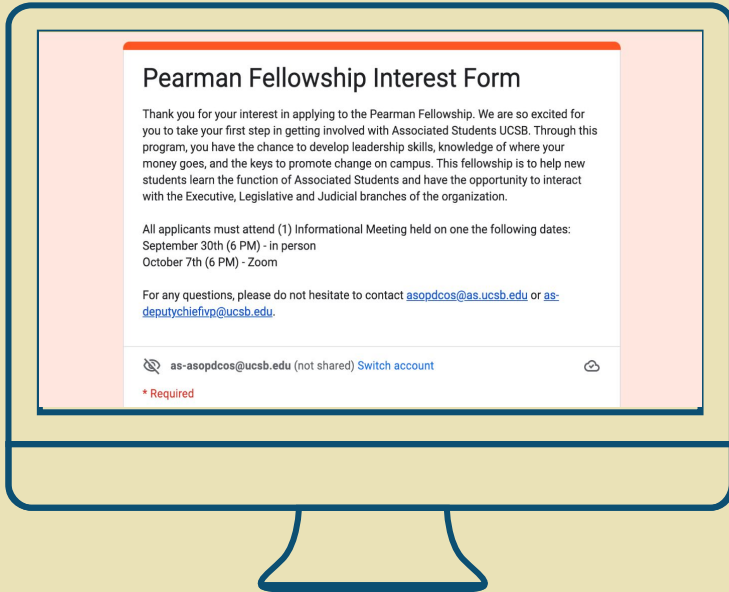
Pearman Fellowship Interest Form

Thank you for your interest in applying to the Pearman Fellowship. We are so excited for you to take your first step in getting involved with Associated Students UCSB. Through this program, you have the chance to develop leadership skills, knowledge of where your money goes, and the keys to promote change on campus. This fellowship is to help new students learn the function of Associated Students and have the opportunity to interact with the Executive, Legislative and Judicial branches of the organization.

All applicants must attend (1) Informational Meeting held on one the following dates:
September 30th (6 PM) - in person
October 7th (6 PM) - Zoom

For any questions, please do not hesitate to contact asopdcos@as.ucsb.edu or as-deputychiefivp@ucsb.edu.

as-asopdcos@ucsb.edu (not shared) Switch account

* Required